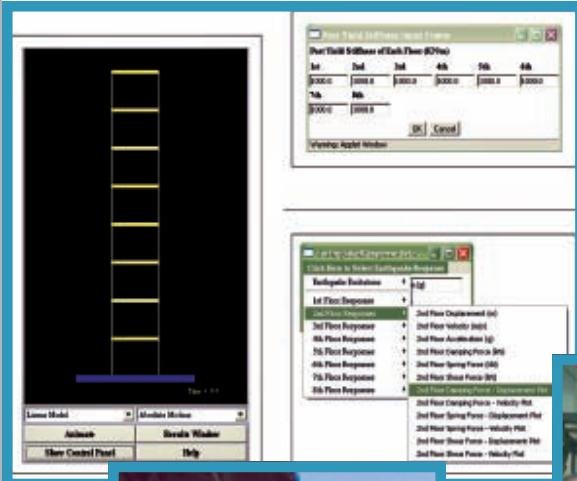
Post Yield Stiffness Input Frame

Post Yield Stiffness of Each Floor (KN/m)

| 1st | 2nd | 3rd | 4th | 5th | 6th |
|---|---|---|---|---|---|
| 5000.0 | 5000.0 | 5000.0 | 5000.0 | 5000.0 | 5000.0 |
| 7th | 8th | | | | |
| 5000.0 | 5000.0 | | | | |

OK Cancel

Warning: Applet Window

Time = 0.0

Linear Model

Absolute Motion

Animate

Results Window

Show Control Panel

Help

Earthquake Response

Click Here to Select Earthquake Response

Earthquake Excitation

1st Floor Response

2nd Floor Response

3rd Floor Response

4th Floor Response

5th Floor Response

6th Floor Response

7th Floor Response

8th Floor Response

(g)

2nd Floor Displacement (m)

2nd Floor Velocity (m/s)

2nd Floor Acceleration (g)

2nd Floor Damping Force (kN)

2nd Floor Spring Force (kN)

2nd Floor Shear Force (kN)

2nd Floor Damping Force - Displacement Plot

2nd Floor Damping Force - Velocity Plot

2nd Floor Spring Force - Displacement Plot

2nd Floor Spring Force - Velocity Plot

2nd Floor Shear Force - Displacement Plot

2nd Floor Shear Force - Velocity Plot